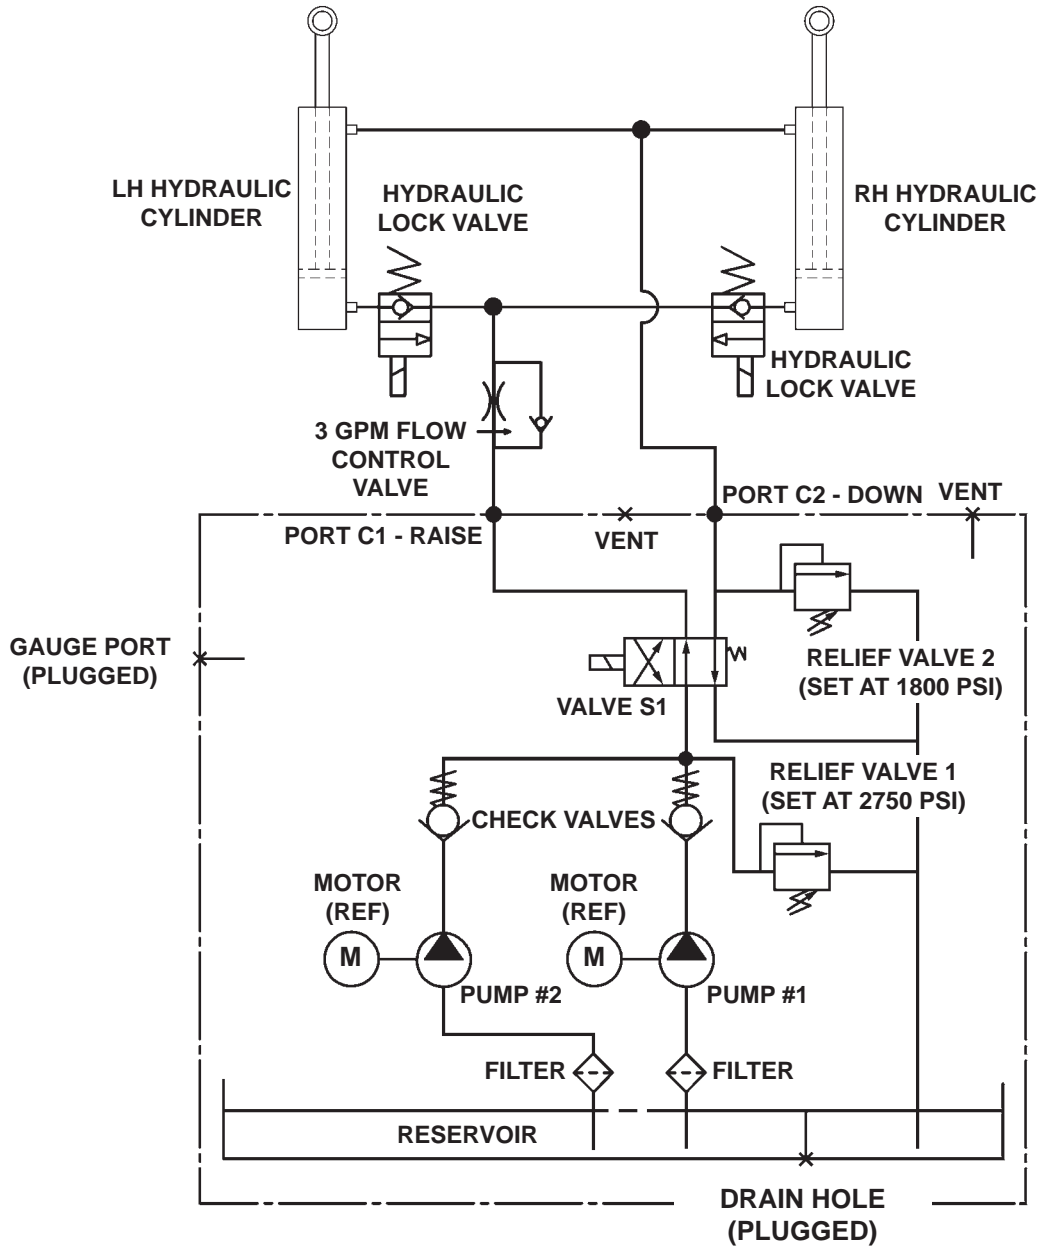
LH HYDRAULIC CYLINDER

HYDRAULIC LOCK VALVE

RH HYDRAULIC CYLINDER

HYDRAULIC LOCK VALVE

3 GPM FLOW CONTROL VALVE

PORT C2 - DOWN

VENT

PORT C1 - RAISE

VENT

GAUGE PORT (PLUGGED)

RELIEF VALVE 2 (SET AT 1800 PSI)

VALVE S1

RELIEF VALVE 1 (SET AT 2750 PSI)

CHECK VALVES

MOTOR (REF)

M

PUMP #2

MOTOR (REF)

M

PUMP #1

FILTER

FILTER

RESERVOIR

DRAIN HOLE (PLUGGED)